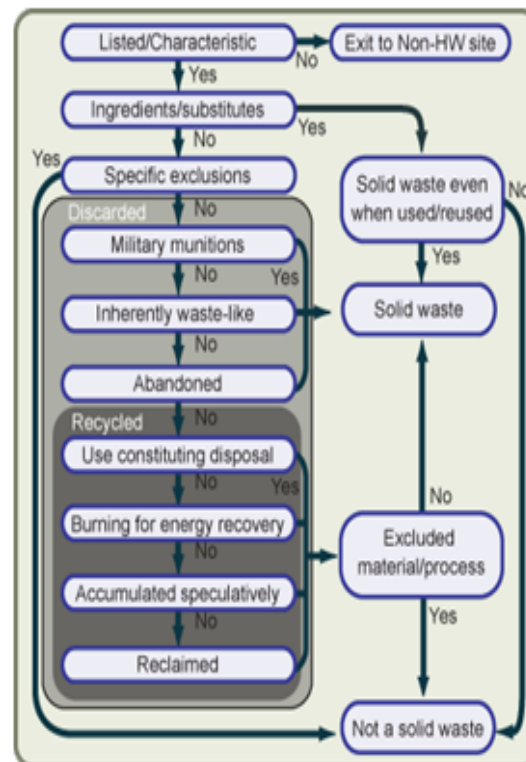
Listed/Characteristic
No
Exit to Non-HW site
Yes
Ingredients/substitutes
Yes
No
Yes
Specific exclusions
Solid waste even when used/reused
No
Discarded
No
Military munitions
Yes
No
Yes
Inherently waste-like
Solid waste
No
Abandoned
Recycled
No
Use constituting disposal
No
Yes
Burning for energy recovery
No
No
Excluded material/process
Accumulated speculatively
No
Yes
Reclaimed
Not a solid waste